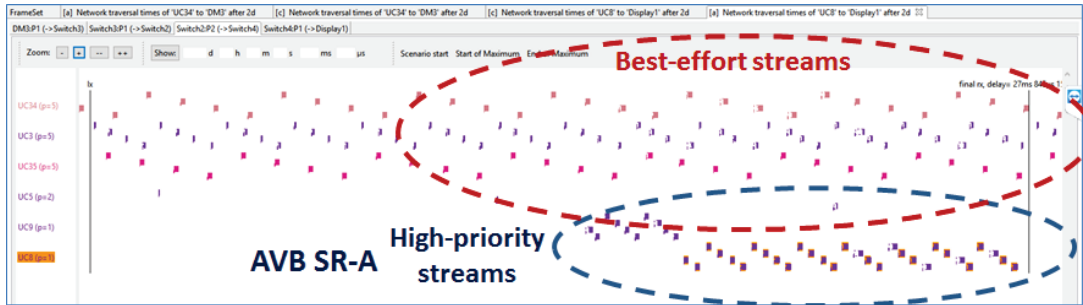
FrameSet | [a] Network traversal times of 'UC34' to 'DM3' after 2d | [c] Network traversal times of 'UC34' to 'DM3' after 2d | [c] Network traversal times of 'UC8' to 'Display1' after 2d | [a] Network traversal times of 'UC8' to 'Display1' after 2d

DM3:P1 (->Switch3) | Switch3:P1 (->Switch2) | Switch2:P2 (->Switch4) | Switch4:P1 (->Display1)

Zoom: - + -- ++ Show: d h m s ms µs Scenario start Start of Maximum End of Maximum

Best-effort streams

tx

final rx, delay= 27ms 84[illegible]

UC34 (p=5)

UC3 (p=5)

UC35 (p=5)

UC5 (p=2)

UC9 (p=1)

UC8 (p=1)

AVB SR-A

High-priority streams